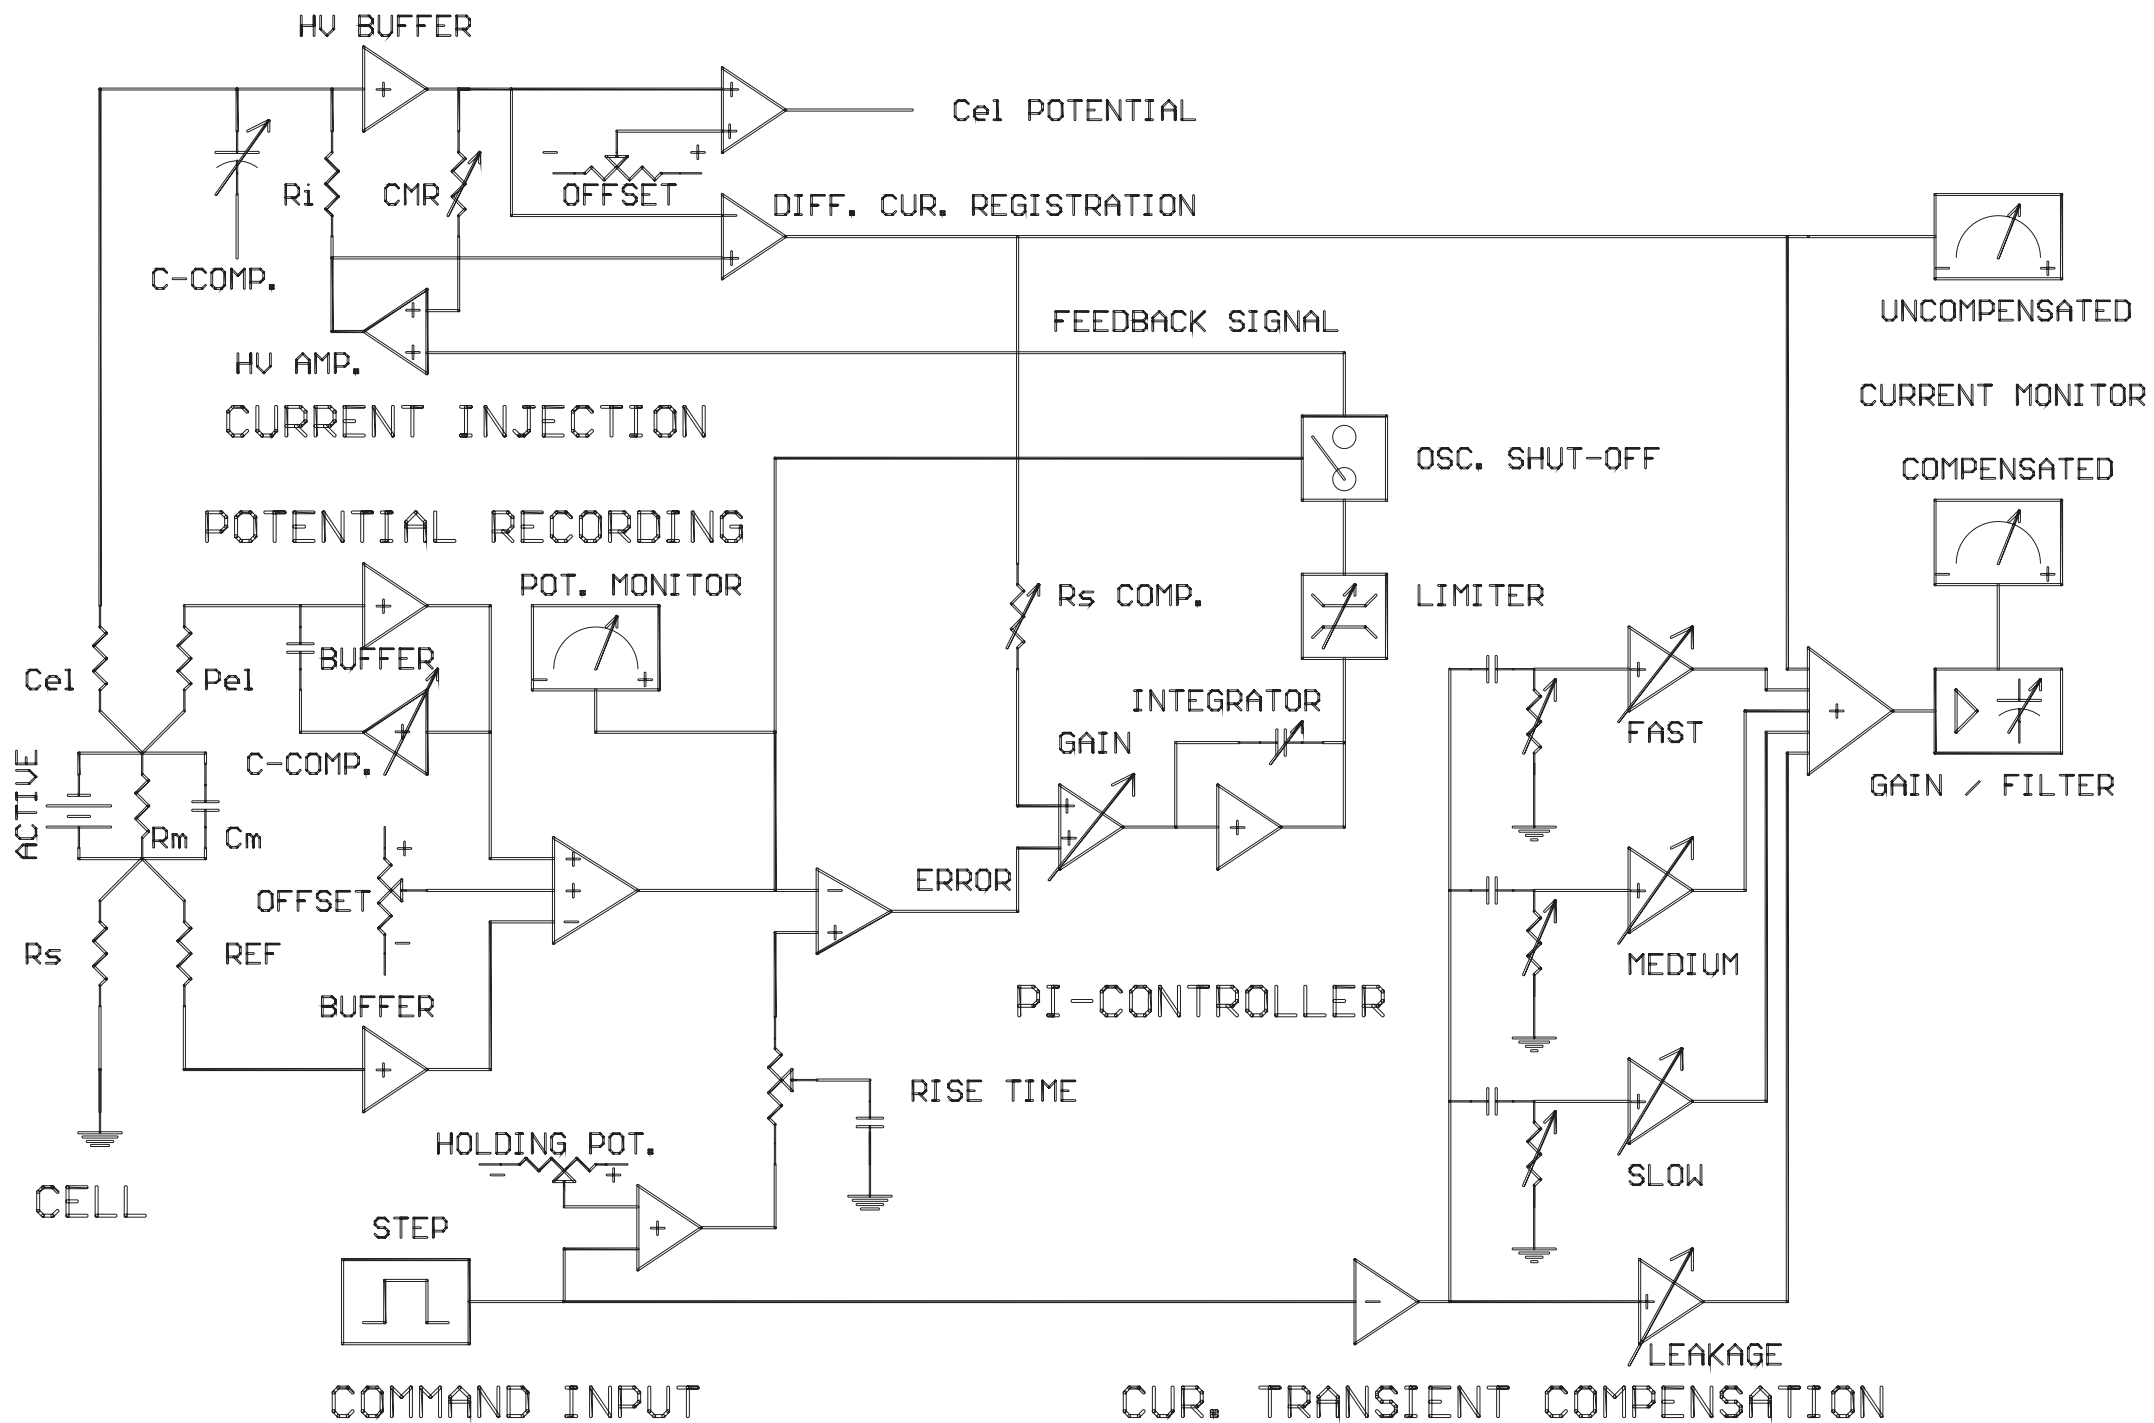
HV BUFFER

+

+

+

Cel POTENTIAL

− OFFSET +

Ri

CMR

DIFF. CUR. REGISTRATION

−

+

C-COMP.

+

+

HV AMP.

FEEDBACK SIGNAL

− +

UNCOMPENSATED

CURRENT INJECTION

CURRENT MONITOR

OSC. SHUT-OFF

COMPENSATED

POTENTIAL RECORDING

POT. MONITOR

− +

− +

+

Rs COMP.

LIMITER

BUFFER

Cel

Pel

INTEGRATOR

+

FAST

+

C-COMP.

GAIN

+

ACTIVE

Rm

Cm

+

+

GAIN / FILTER

+

+

+

+

−

ERROR

−

+

MEDIUM

OFFSET

−

+

Rs

REF

BUFFER

PI-CONTROLLER

+

RISE TIME

SLOW

+

HOLDING POT.

− +

CELL

+

STEP

−

+

LEAKAGE

COMMAND INPUT

CUR. TRANSIENT COMPENSATION